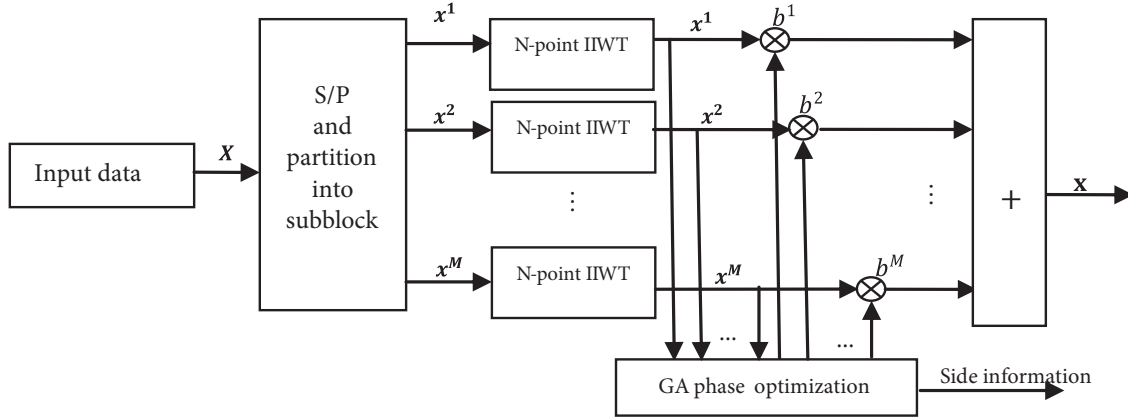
Input data

$X$

S/P and partition into subblock

$x^1$

$x^2$

$x^M$

N-point IIWT

N-point IIWT

N-point IIWT

$x^1$

$x^2$

$x^M$

$b^1$

$b^2$

$b^M$

⋮

⋮

+

$\mathbf{x}$

...

...

GA phase optimization

Side information